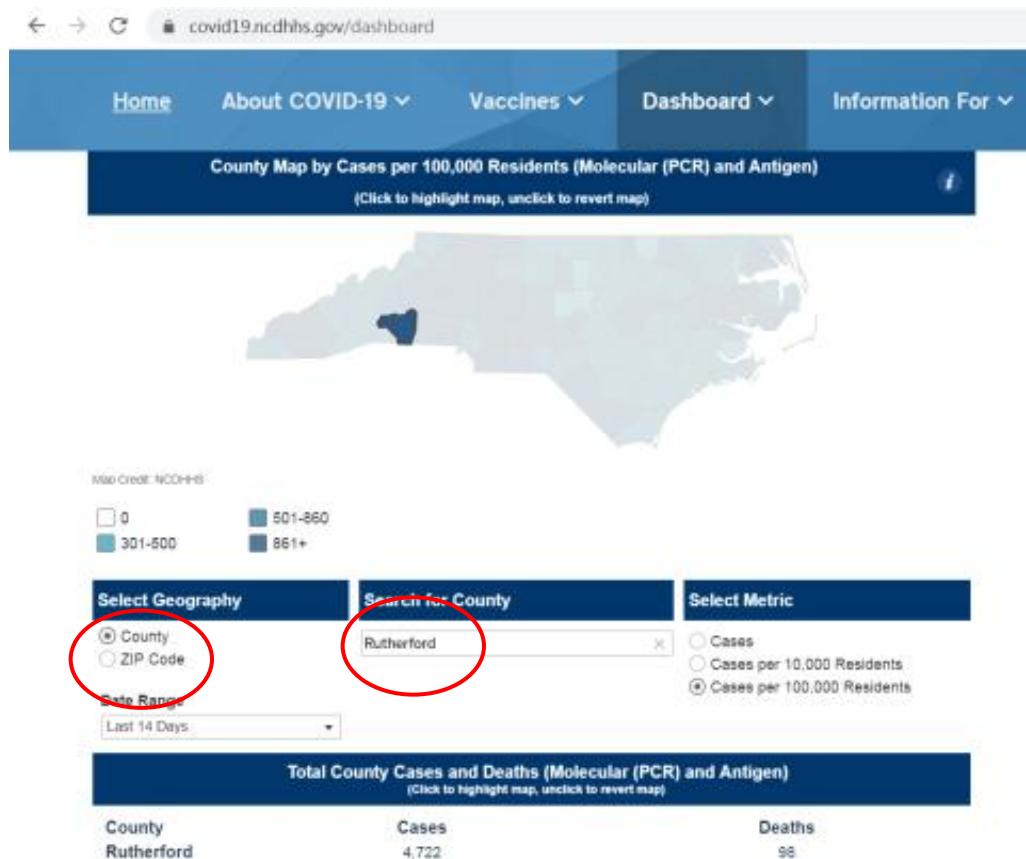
covid19.ncdhhs.gov/dashboard

Home About COVID-19 Vaccines Dashboard Information For

County Map by Cases per 100,000 Residents (Molecular (PCR) and Antigen)
(Click to highlight map, unclick to revert map)

Map Credit: NCDHHS

0
301-500
501-860
861+

Select Geography
County
ZIP Code

Date Range
Last 14 Days

Search for County
Rutherford

Select Metric
Cases
Cases per 10,000 Residents
Cases per 100,000 Residents

Total County Cases and Deaths (Molecular (PCR) and Antigen)
(Click to highlight map, unclick to revert map)

| County | Cases | Deaths |
|---|---|---|
| Rutherford | 4,722 | 98 |